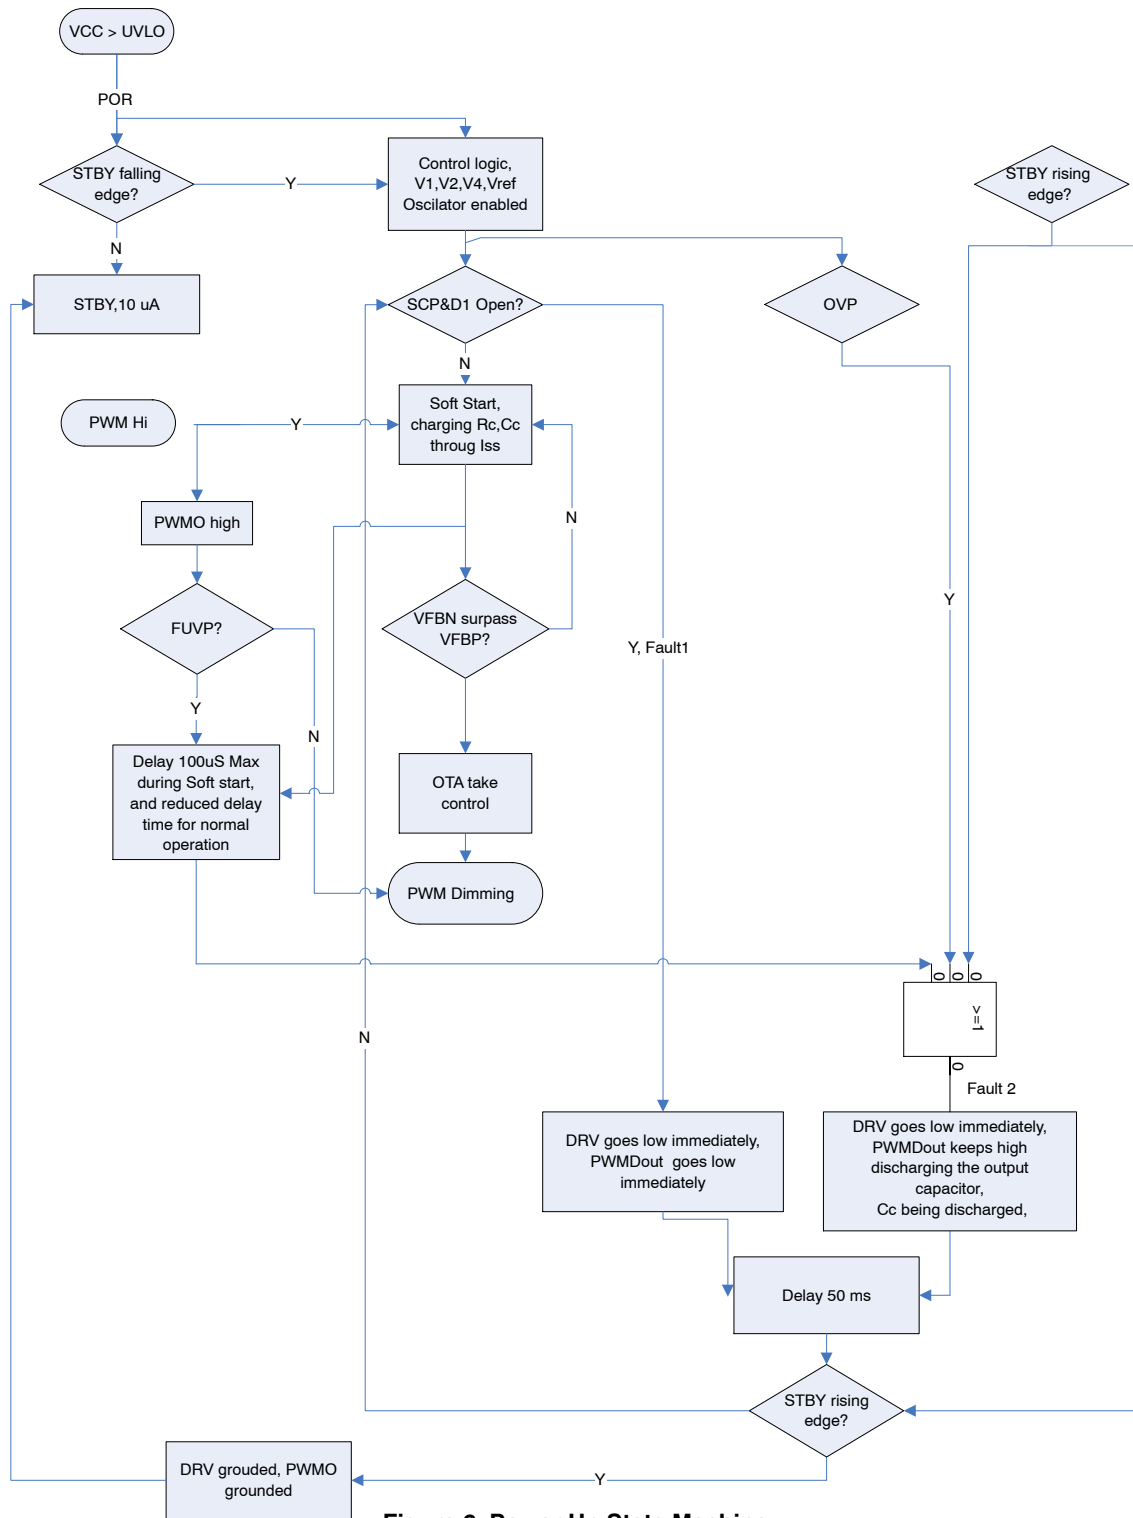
VCC > UVLO

POR

STBY falling edge?

Y

Control logic, V1,V2,V4,Vref Oscilator enabled

STBY rising edge?

N

STBY,10 uA

SCP&D1 Open?

OVP

N

PWM Hi

Y

Soft Start, charging Rc,Cc throug Iss

PWMO high

N

FUVP?

VFBN surpass VFBP?

Y, Fault1

Y

Y

N

Delay 100uS Max during Soft start, and reduced delay time for normal operation

OTA take control

PWM Dimming

0 0 0

>=1

0

N

Fault 2

DRV goes low immediately, PWMDout goes low immediately

DRV goes low immediately, PWMDout keeps high discharging the output capacitor, Cc being discharged,

Delay 50 ms

STBY rising edge?

DRV grouded, PWMO grounded

Y

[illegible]